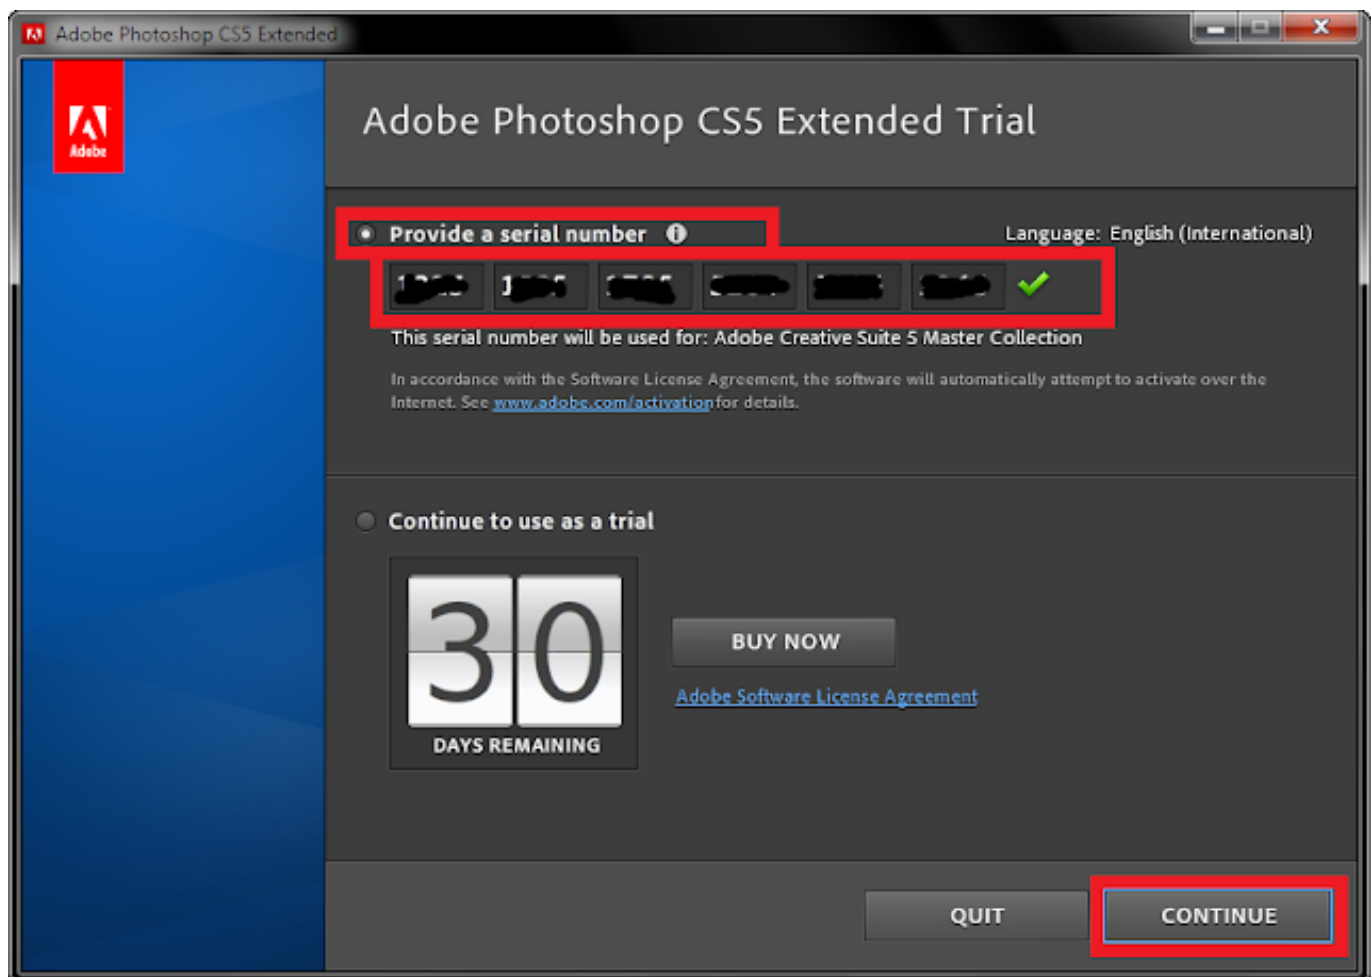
Adobe Photoshop CS5 Extended

Adobe

Adobe Photoshop CS5 Extended Trial

Provide a serial number

Language: English (International)

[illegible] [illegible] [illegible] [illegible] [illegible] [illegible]

This serial number will be used for: Adobe Creative Suite 5 Master Collection

In accordance with the Software License Agreement, the software will automatically attempt to activate over the Internet. See www.adobe.com/activation for details.

Continue to use as a trial

30

DAYS REMAINING

BUY NOW

Adobe Software License Agreement

QUIT

CONTINUE